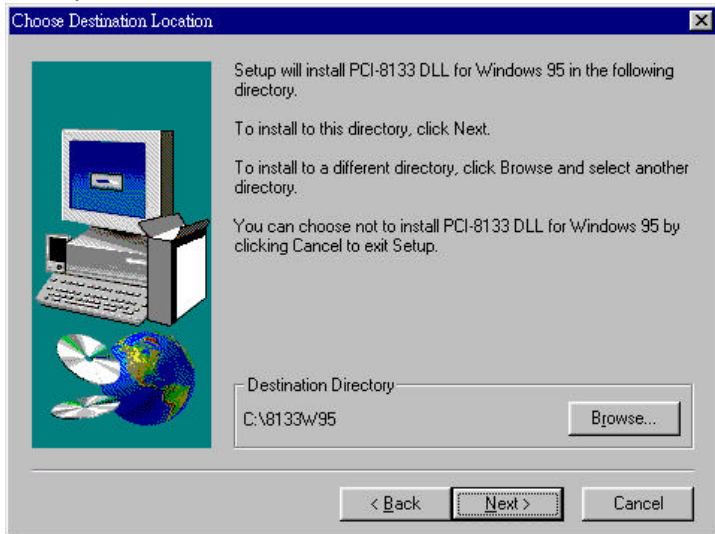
Choose Destination Location

Setup will install PCI-8133 DLL for Windows 95 in the following directory.

To install to this directory, click Next.

To install to a different directory, click Browse and select another directory.

You can choose not to install PCI-8133 DLL for Windows 95 by clicking Cancel to exit Setup.

Destination Directory

C:\8133W95

Browse...

< Back

Next >

Cancel